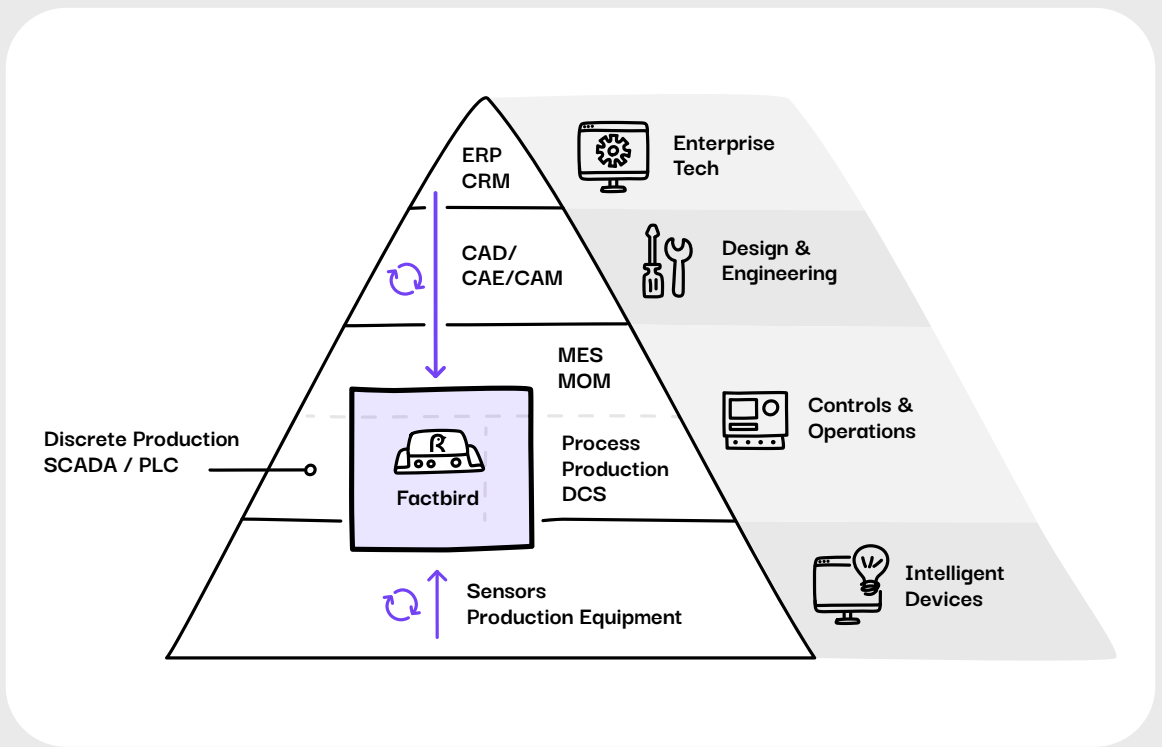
ERP
CRM

Enterprise Tech

CAD/
CAE/CAM

Design & Engineering

MES
MOM

Controls & Operations

Discrete Production
SCADA / PLC

R

Factbird

Process
Production
DCS

Sensors
Production Equipment

Intelligent Devices